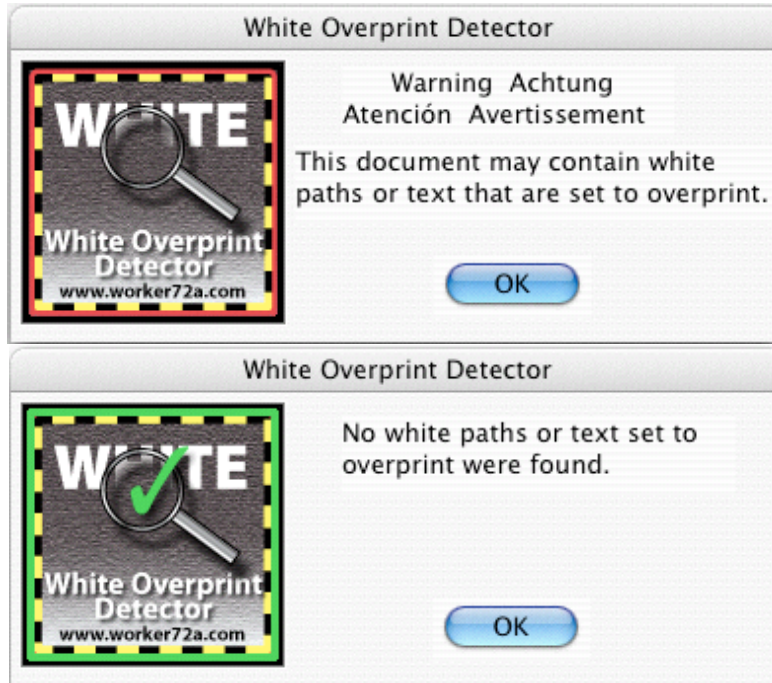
White Overprint Detector

WHITE

White Overprint Detector
www.worker72a.com

Warning Achtung
Atención Avertissement

This document may contain white paths or text that are set to overprint.

OK

White Overprint Detector

WHITE

White Overprint Detector
www.worker72a.com

No white paths or text set to overprint were found.

OK